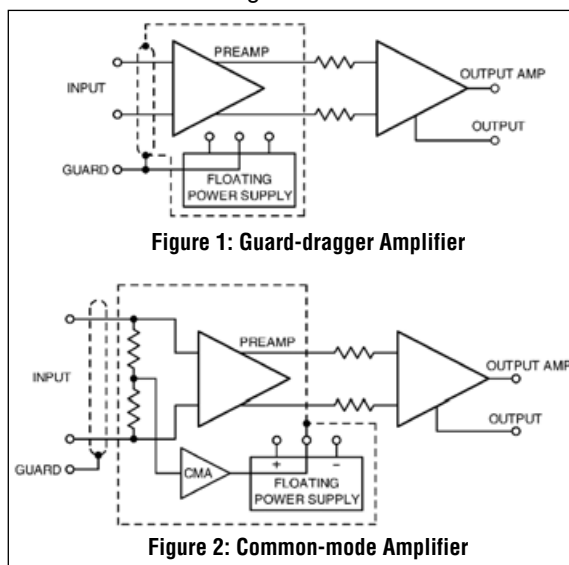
PREAMP

INPUT

OUTPUT AMP

OUTPUT

GUARD

FLOATING POWER SUPPLY

Figure 1: Guard-dragger Amplifier

PREAMP

INPUT

OUTPUT AMP

OUTPUT

GUARD

CMA

+

–

FLOATING POWER SUPPLY

Figure 2: Common-mode Amplifier